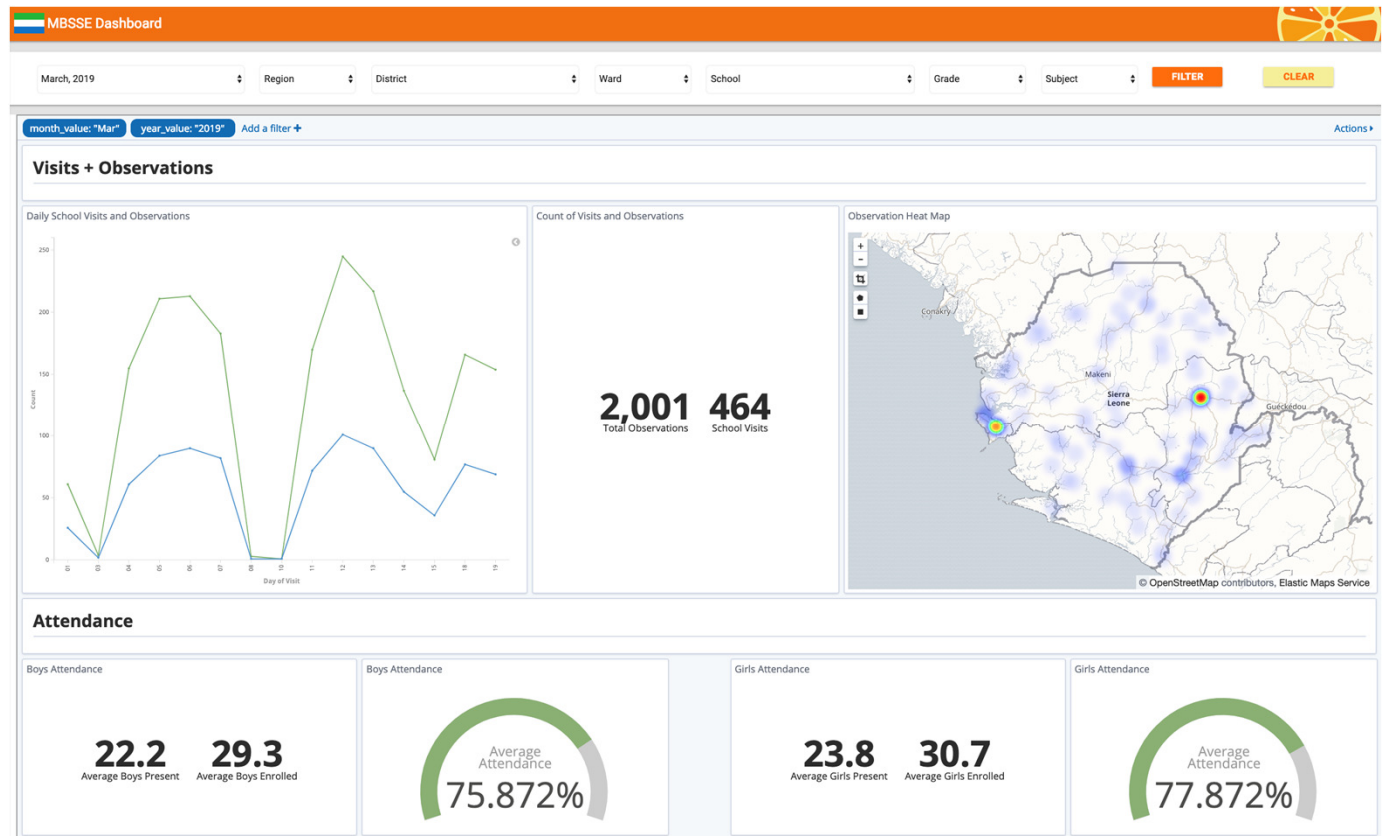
MBSSE Dashboard

March, 2019 | Region | District | Ward | School | Grade | Subject | FILTER | CLEAR

month_value: "Mar" year_value: "2019" Add a filter + Actions

Visits + Observations

Daily School Visits and Observations

250
200
150
100
50
0
Count
01 03 04 05 06 07 08 10 11 12 13 14 15 18 19
Day of Visit

Count of Visits and Observations

2,001 Total Observations
464 School Visits

Observation Heat Map

+
-
Conakry
Makeni
Sierra Leone
Guéckédou
© OpenStreetMap contributors, Elastic Maps Service

Attendance

Boys Attendance

22.2 Average Boys Present
29.3 Average Boys Enrolled

Boys Attendance

Average Attendance
75.872%

Girls Attendance

23.8 Average Girls Present
30.7 Average Girls Enrolled

Girls Attendance

Average Attendance
77.872%